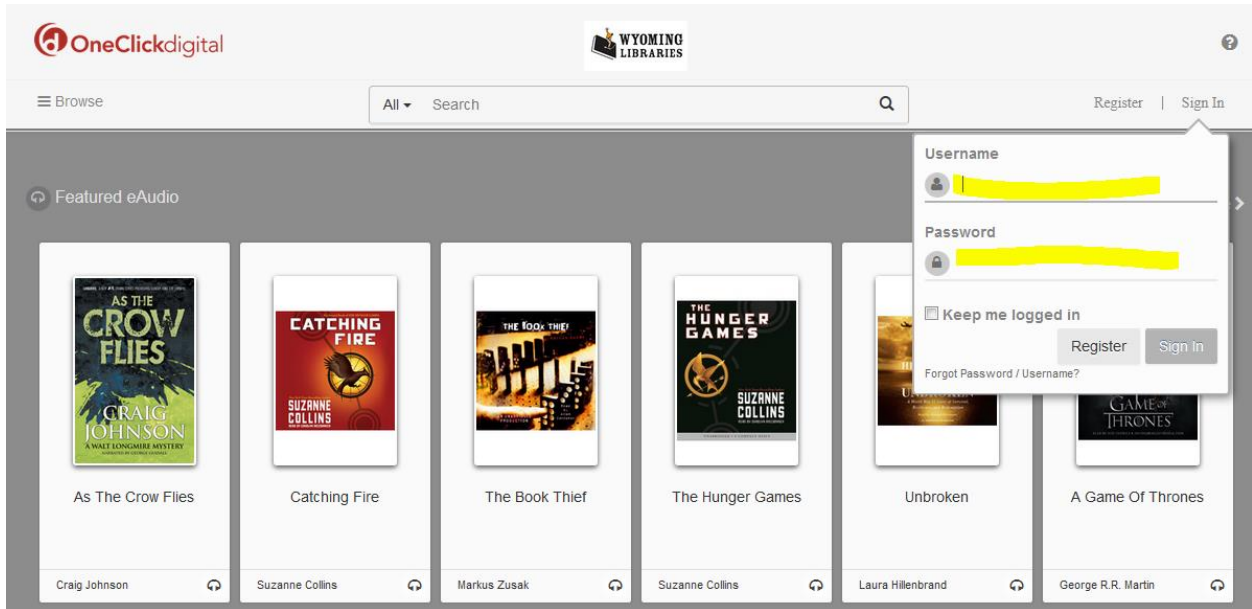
OneClickdigital

WYOMING LIBRARIES

≡ Browse

All ▾ Search

Register | Sign In

Username

Password

Keep me logged in

Register Sign In

Forgot Password / Username?

Featured eAudio

AS THE CROW FLIES
CRAIG JOHNSON
A WALT LONGMIRE MYSTERY

CATCHING FIRE
SUZANNE COLLINS

THE BOOK THIEF

THE HUNGER GAMES
SUZANNE COLLINS

UNBROKEN

GAME OF THRONES

As The Crow Flies

Catching Fire

The Book Thief

The Hunger Games

Unbroken

A Game Of Thrones

Craig Johnson

Suzanne Collins

Markus Zusak

Suzanne Collins

Laura Hillenbrand

George R.R. Martin